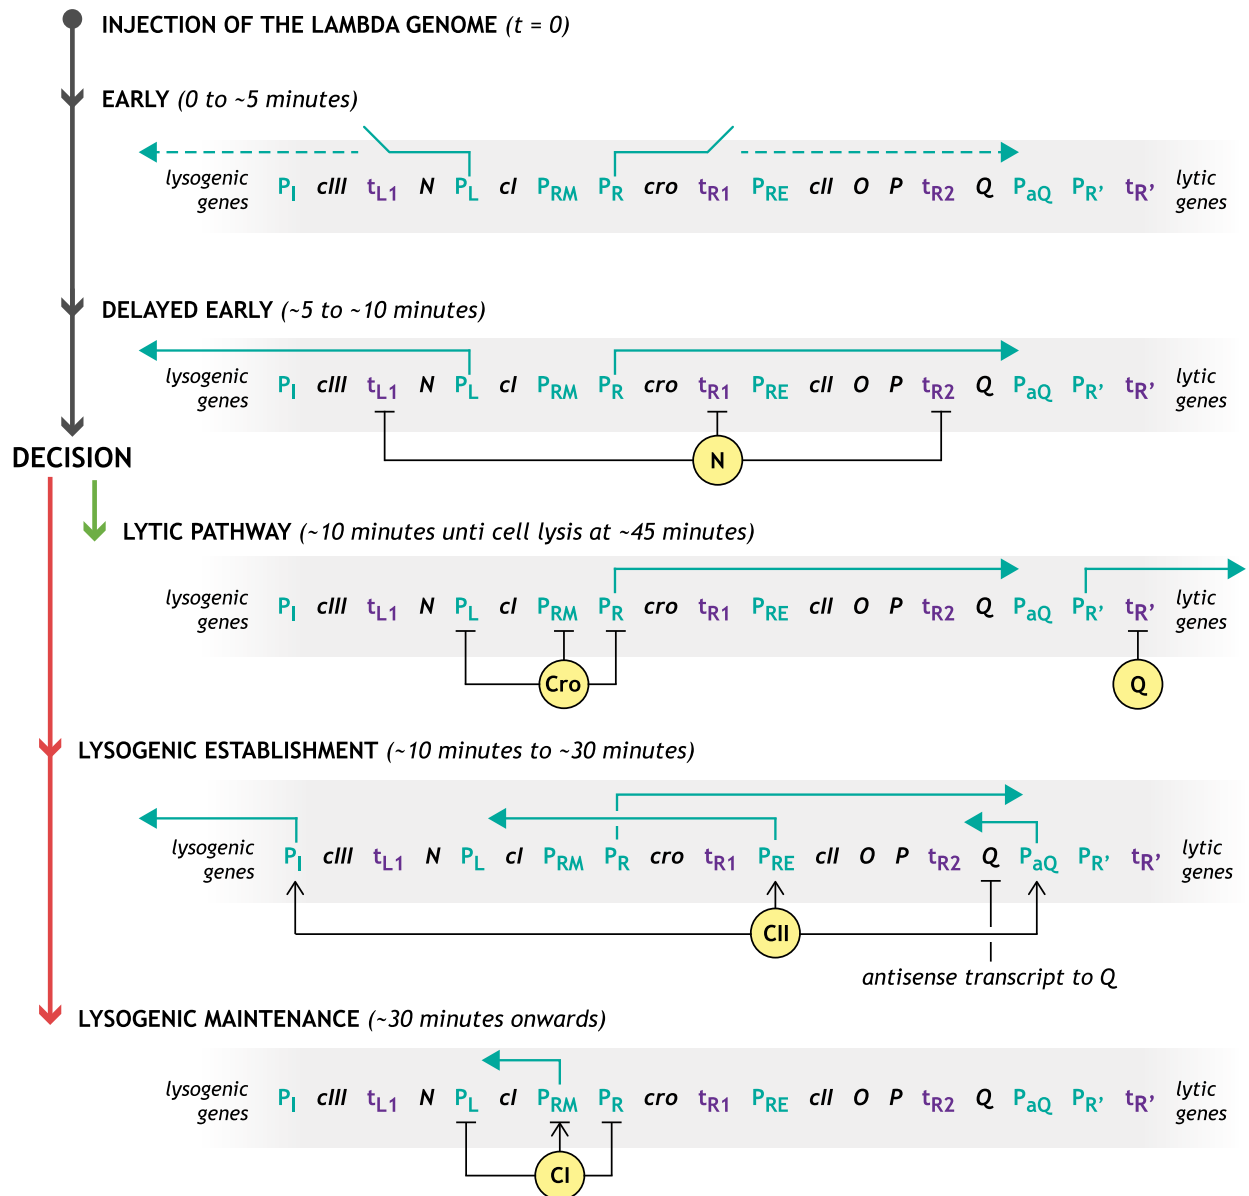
INJECTION OF THE LAMBDA GENOME (t = 0)

EARLY (0 to ~5 minutes)

lysogenic genes $P_I$ cIII $t_{L1}$ N $P_L$ cI $P_{RM}$ $P_R$ cro $t_{R1}$ $P_{RE}$ cII O P $t_{R2}$ Q $P_{aQ}$ $P_{R'}$ $t_{R'}$ lytic genes

DELAYED EARLY (~5 to ~10 minutes)

lysogenic genes $P_I$ cIII $t_{L1}$ N $P_L$ cI $P_{RM}$ $P_R$ cro $t_{R1}$ $P_{RE}$ cII O P $t_{R2}$ Q $P_{aQ}$ $P_{R'}$ $t_{R'}$ lytic genes

N

DECISION

LYTIC PATHWAY (~10 minutes unti cell lysis at ~45 minutes)

lysogenic genes $P_I$ cIII $t_{L1}$ N $P_L$ cI $P_{RM}$ $P_R$ cro $t_{R1}$ $P_{RE}$ cII O P $t_{R2}$ Q $P_{aQ}$ $P_{R'}$ $t_{R'}$ lytic genes

Cro

Q

LYSOGENIC ESTABLISHMENT (~10 minutes to ~30 minutes)

lysogenic genes $P_I$ cIII $t_{L1}$ N $P_L$ cI $P_{RM}$ $P_R$ cro $t_{R1}$ $P_{RE}$ cII O P $t_{R2}$ Q $P_{aQ}$ $P_{R'}$ $t_{R'}$ lytic genes

CII

antisense transcript to Q

LYSOGENIC MAINTENANCE (~30 minutes onwards)

lysogenic genes $P_I$ cIII $t_{L1}$ N $P_L$ cI $P_{RM}$ $P_R$ cro $t_{R1}$ $P_{RE}$ cII O P $t_{R2}$ Q $P_{aQ}$ $P_{R'}$ $t_{R'}$ lytic genes

CI